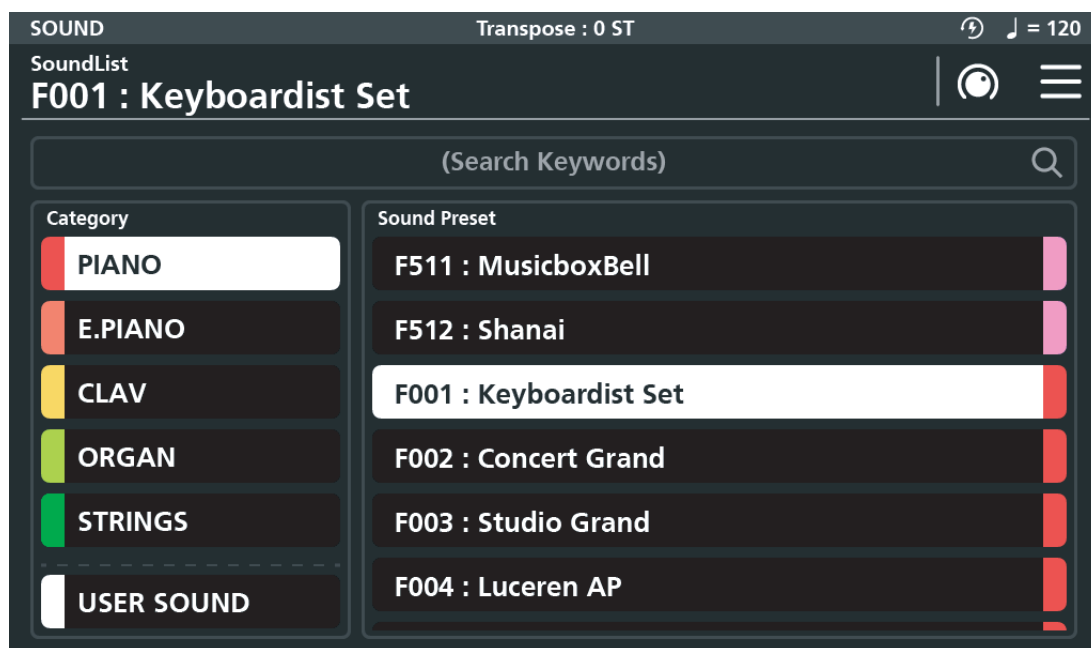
SOUND

Transpose : 0 ST

♩ = 120

SoundList

F001 : Keyboardist Set

(Search Keywords)

Category

PIANO

E.PIANO

CLAV

ORGAN

STRINGS

USER SOUND

Sound Preset

F511 : MusicboxBell

F512 : Shanai

F001 : Keyboardist Set

F002 : Concert Grand

F003 : Studio Grand

F004 : Luceren AP